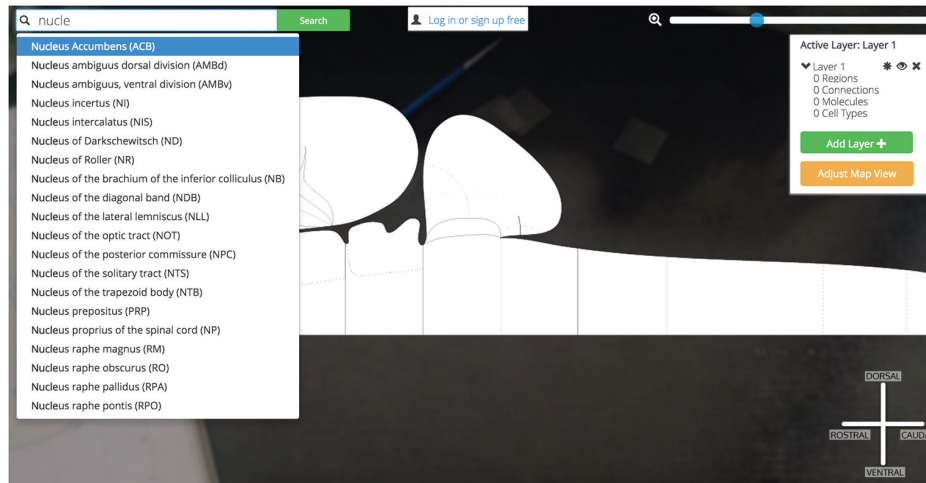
nucle

Search

Log in or sign up free

Nucleus Accumbens (ACB)
Nucleus ambiguus dorsal division (AMBd)
Nucleus ambiguus, ventral division (AMBv)
Nucleus incertus (NI)
Nucleus intercalatus (NIS)
Nucleus of Darkschewitsch (ND)
Nucleus of Roller (NR)
Nucleus of the brachium of the inferior colliculus (NB)
Nucleus of the diagonal band (NDB)
Nucleus of the lateral lemniscus (NLL)
Nucleus of the optic tract (NOT)
Nucleus of the posterior commissure (NPC)
Nucleus of the solitary tract (NTS)
Nucleus of the trapezoid body (NTB)
Nucleus prepositus (PRP)
Nucleus proprius of the spinal cord (NP)
Nucleus raphe magnus (RM)
Nucleus raphe obscurus (RO)
Nucleus raphe pallidus (RPA)
Nucleus raphe pontis (RPO)

Active Layer: Layer 1

Layer 1
0 Regions
0 Connections
0 Molecules
0 Cell Types

Add Layer

Adjust Map View

DORSAL
ROSTRAL
CAUDA
VENTRAL